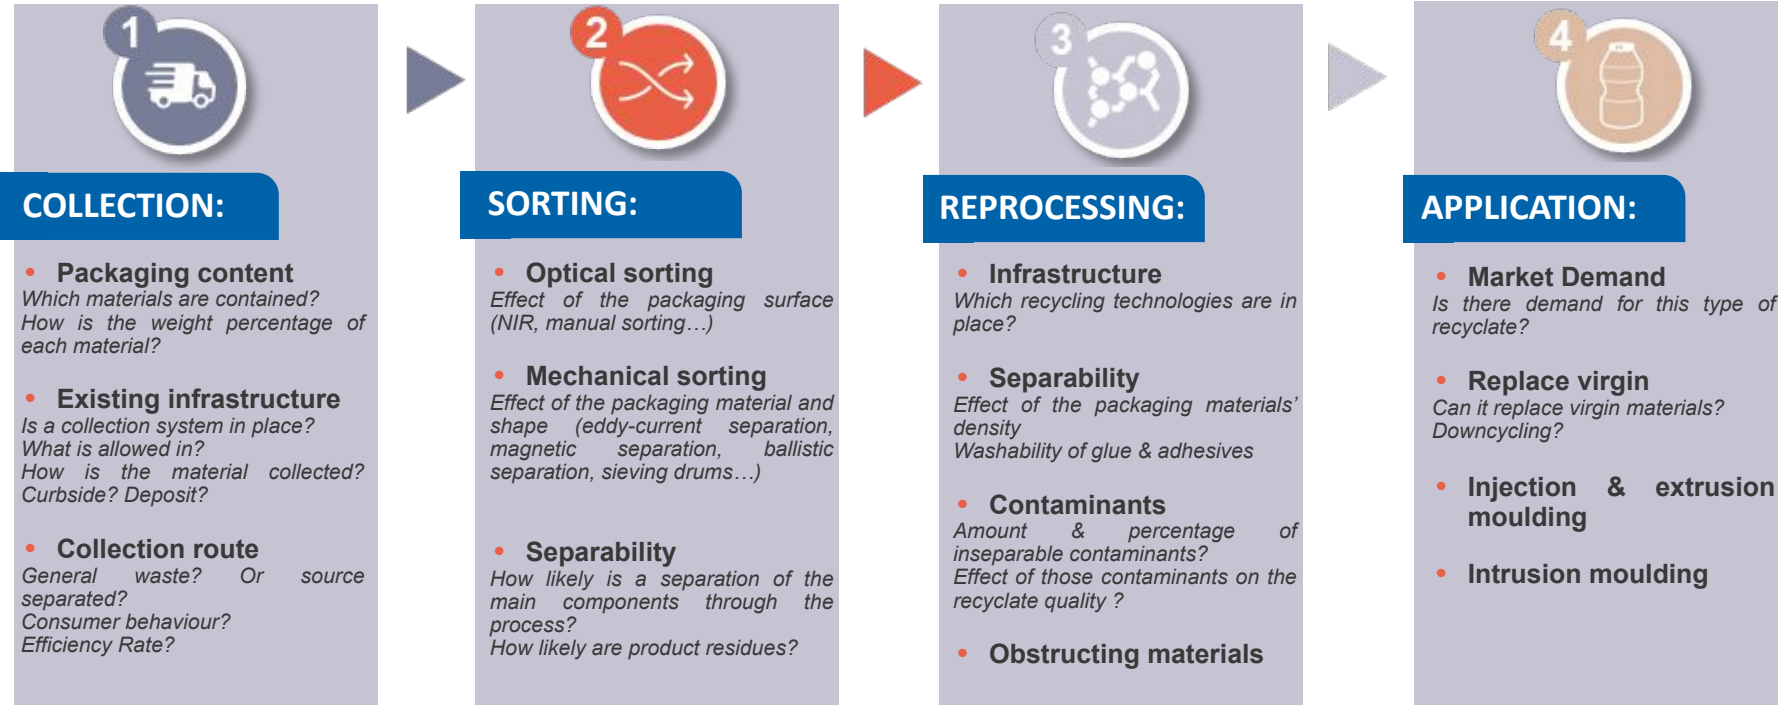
1

COLLECTION:

• Packaging content
Which materials are contained?
How is the weight percentage of each material?

• Existing infrastructure
Is a collection system in place?
What is allowed in?
How is the material collected?
Curbside? Deposit?

• Collection route
General waste? Or source separated?
Consumer behaviour?
Efficiency Rate?

2

SORTING:

• Optical sorting
Effect of the packaging surface (NIR, manual sorting…)

• Mechanical sorting
Effect of the packaging material and shape (eddy-current separation, magnetic separation, ballistic separation, sieving drums…)

• Separability
How likely is a separation of the main components through the process?
How likely are product residues?

3

REPROCESSING:

• Infrastructure
Which recycling technologies are in place?

• Separability
Effect of the packaging materials' density
Washability of glue & adhesives

• Contaminants
Amount & percentage of inseparable contaminants?
Effect of those contaminants on the recyclate quality ?

• Obstructing materials

4

APPLICATION:

• Market Demand
Is there demand for this type of recyclate?

• Replace virgin
Can it replace virgin materials?
Downcycling?

• Injection & extrusion moulding

• Intrusion moulding